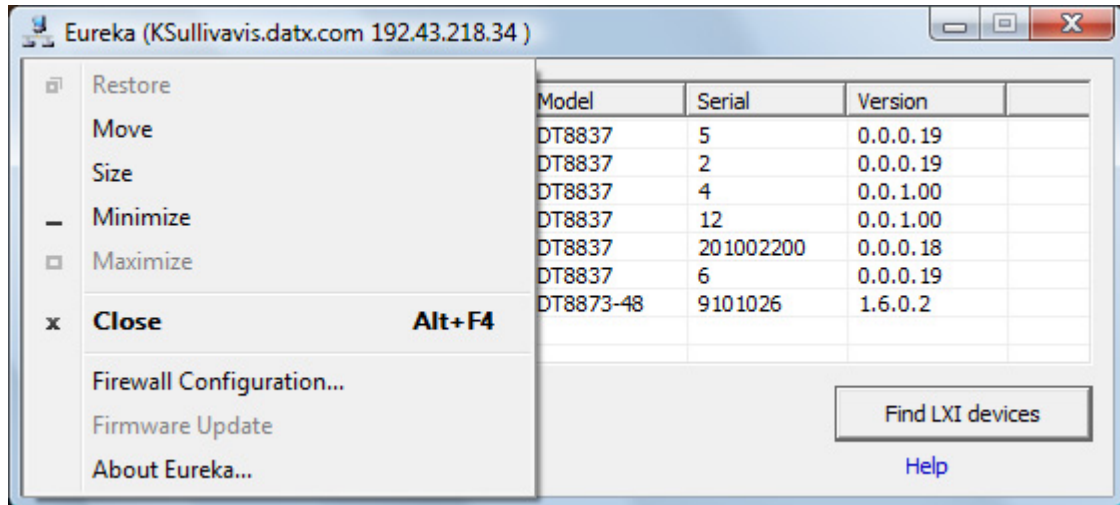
Eureka (KSullivavis.datx.com 192.43.218.34 )

Restore
Move
Size
Minimize
Maximize
x Close Alt+F4
Firewall Configuration...
Firmware Update
About Eureka...

| Model | Serial | Version |
|---|---|---|
| DT8837 | 5 | 0.0.0.19 |
| DT8837 | 2 | 0.0.0.19 |
| DT8837 | 4 | 0.0.1.00 |
| DT8837 | 12 | 0.0.1.00 |
| DT8837 | 201002200 | 0.0.0.18 |
| DT8837 | 6 | 0.0.0.19 |
| DT8873-48 | 9101026 | 1.6.0.2 |

Find LXI devices

Help